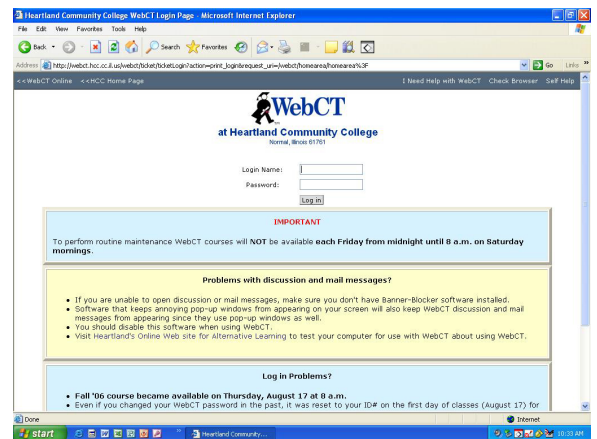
Heartland Community College WebCT Login Page - Microsoft Internet Explorer

File Edit View Favorites Tools Help

Back Search Favorites

Address http://webct.hcc.cc.il.us/webct/ticket/ticketLogin?action=print_login&request_uri=/webct/homearea/homearea%3F Go Links

<<WebCT Online <<HCC Home Page I Need Help with WebCT Check Browser Self Help

WebCT

at Heartland Community College
Normal, Illinois 61761

Login Name:
Password:
Log in

IMPORTANT

To perform routine maintenance WebCT courses will NOT be available each Friday from midnight until 8 a.m. on Saturday mornings.

Problems with discussion and mail messages?

- If you are unable to open discussion or mail messages, make sure you don't have Banner-Blocker software installed.
- Software that keeps annoying pop-up windows from appearing on your screen will also keep WebCT discussion and mail messages from appearing since they use pop-up windows as well.
- You should disable this software when using WebCT.
- Visit Heartland's Online Web site for Alternative Learning to test your computer for use with WebCT about using WebCT.

Log in Problems?

- Fall '06 course became available on Thursday, August 17 at 8 a.m.
- Even if you changed your WebCT password in the past, it was reset to your ID# on the first day of classes (August 17) for

Done Internet

start Heartland Community... 10:33 AM